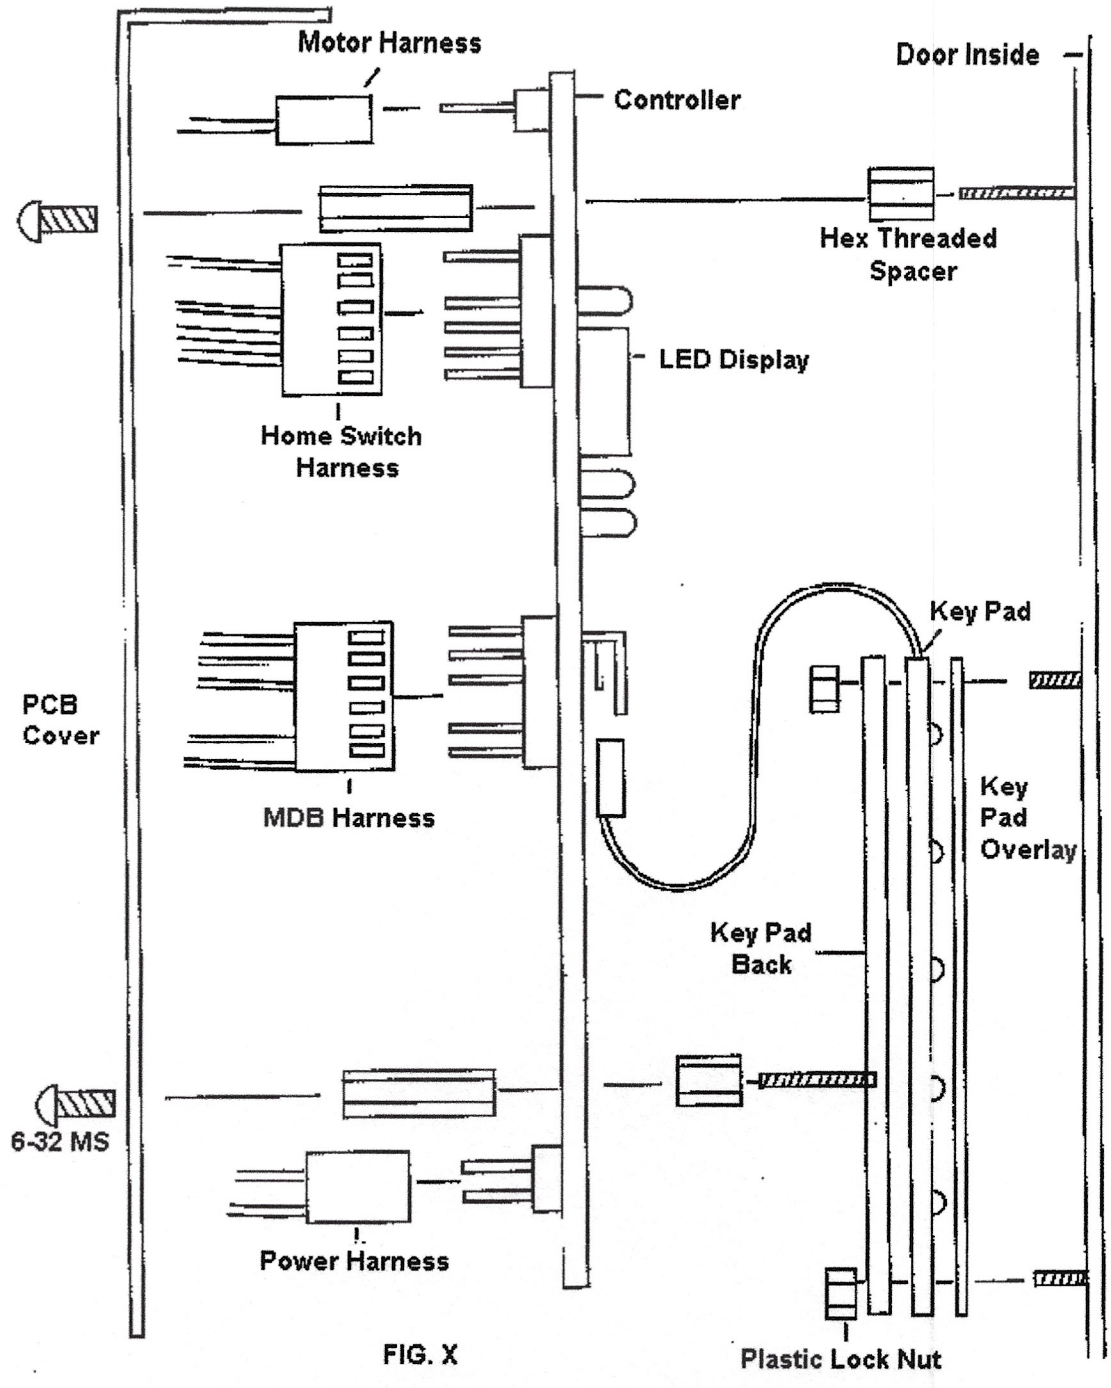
Motor Harness

Door Inside

Controller

Hex Threaded Spacer

LED Display

Home Switch Harness

Key Pad

PCB Cover

Key Pad Overlay

MDB Harness

Key Pad Back

6-32 MS

Power Harness

FIG. X

Plastic Lock Nut